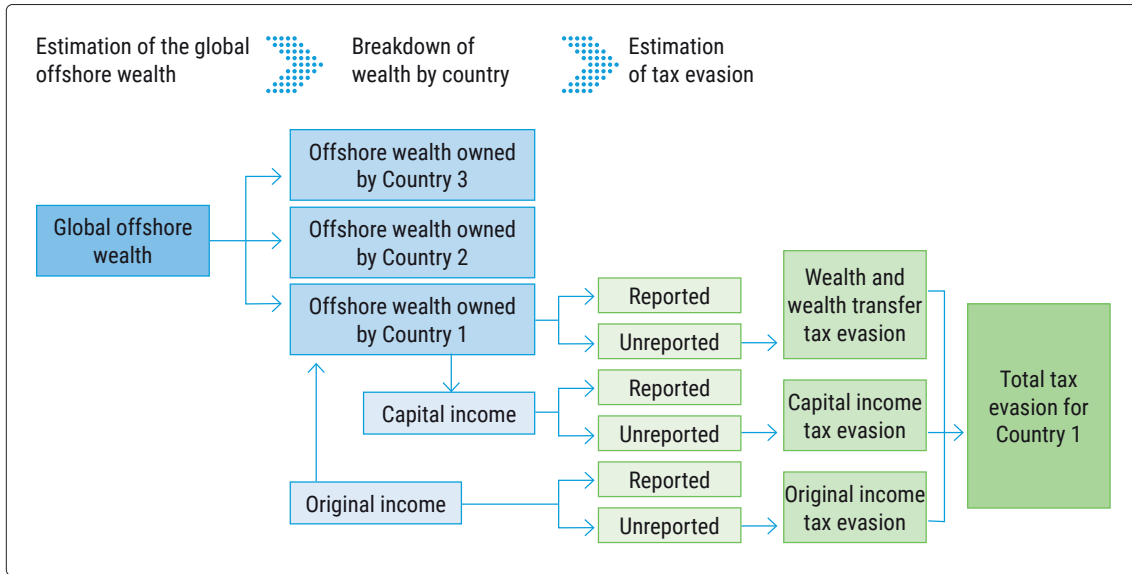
Estimation of the global offshore wealth

Breakdown of wealth by country

Estimation of tax evasion

Global offshore wealth

Offshore wealth owned by Country 3

Offshore wealth owned by Country 2

Offshore wealth owned by Country 1

Reported

Unreported

Wealth and wealth transfer tax evasion

Capital income

Reported

Unreported

Capital income tax evasion

Total tax evasion for Country 1

Original income

Reported

Unreported

Original income tax evasion